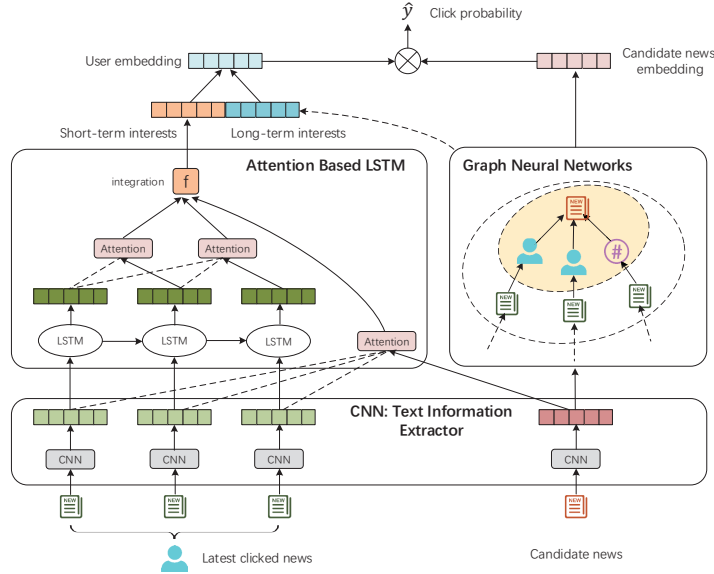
$\hat{y}$ Click probability

User embedding

Candidate news embedding

Short-term interests

Long-term interests

Attention Based LSTM

integration

f

Attention

Attention

LSTM

LSTM

LSTM

Attention

Graph Neural Networks

NEW

NEW

NEW

NEW

#

CNN: Text Information Extractor

CNN

CNN

CNN

CNN

NEW

NEW

NEW

NEW

Latest clicked news

Candidate news